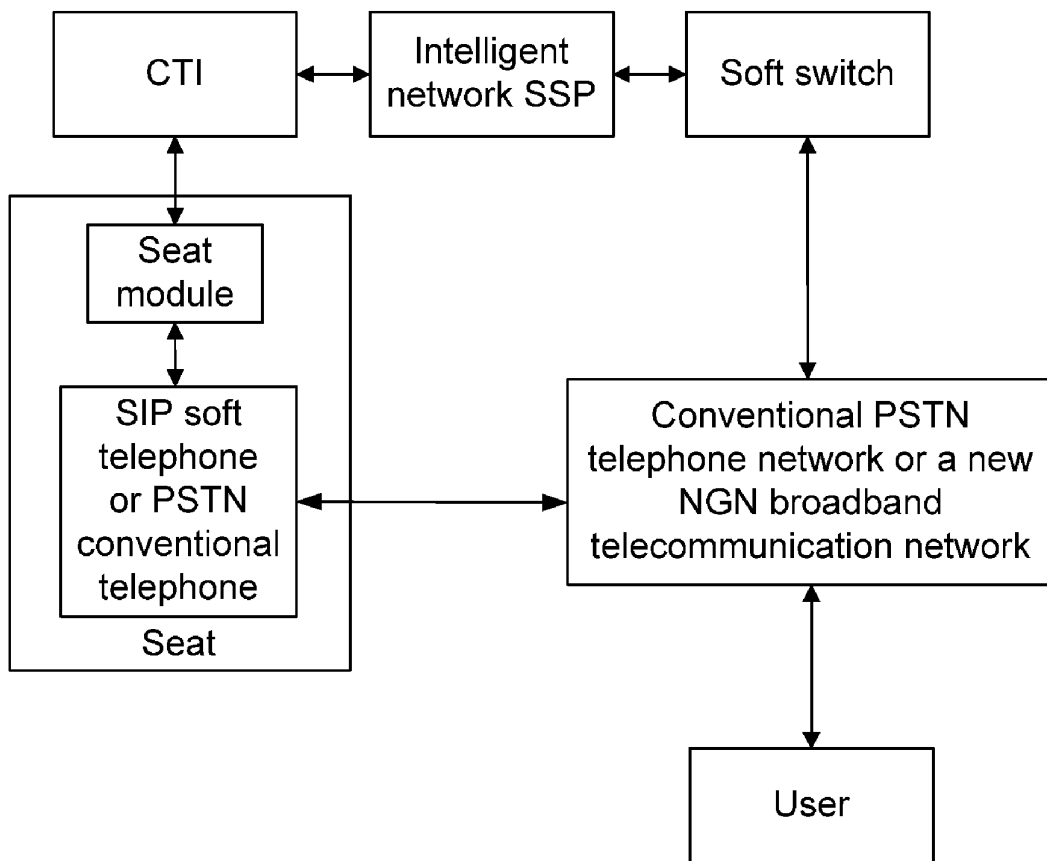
CTI

Intelligent network SSP

Soft switch

Seat module

SIP soft telephone or PSTN conventional telephone

Seat

Conventional PSTN telephone network or a new NGN broadband telecommunication network

User